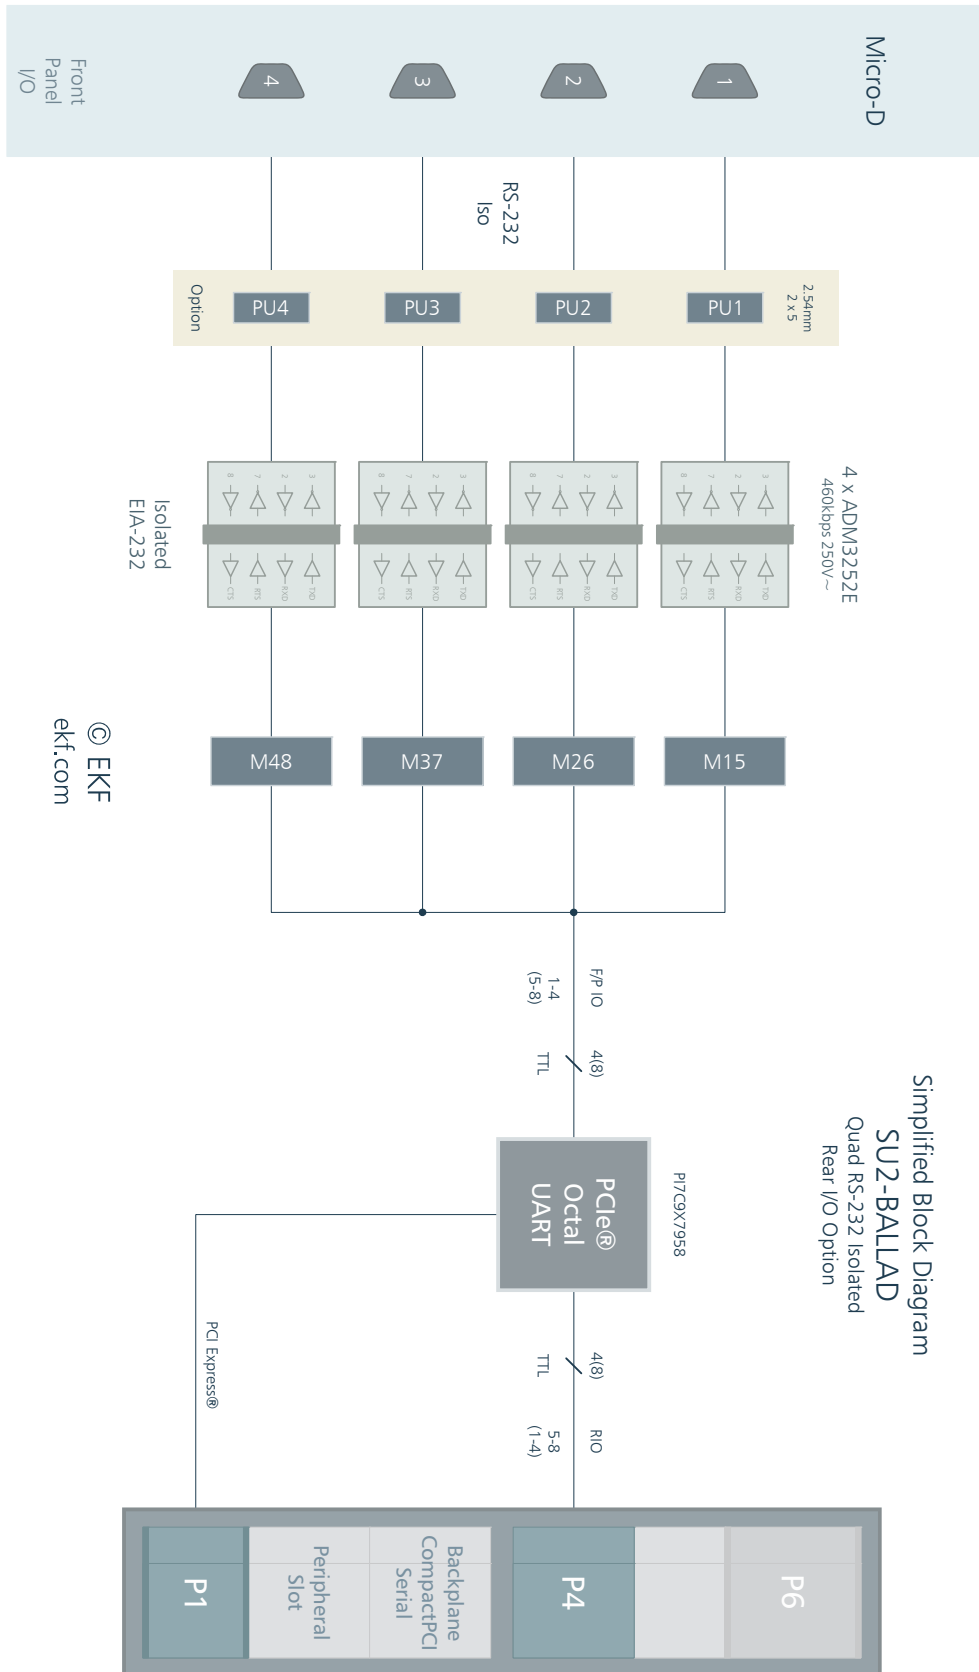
Simplified Block Diagram
SU2-BALLAD
Quad RS-232 Isolated
Rear I/O Option

Micro-D

1

2

3

4

Front
Panel
I/O

RS-232
Iso

2.54mm
2 x 5

PU1

PU2

PU3

PU4

Option

4 x ADM3252E
460kbps 250V~

Isolated
EIA-232

M15

M26

M37

M48

© EKF
ekf.com

F/P IO
1-4
(5-8)

4(8)
TTL

PI7C9X7958

PCIe®
Octal
UART

PCI Express®

4(8)
TTL

RIO
5-8
(1-4)

P6

P4

Backplane
CompactPCI
Serial

Peripheral
Slot

P1